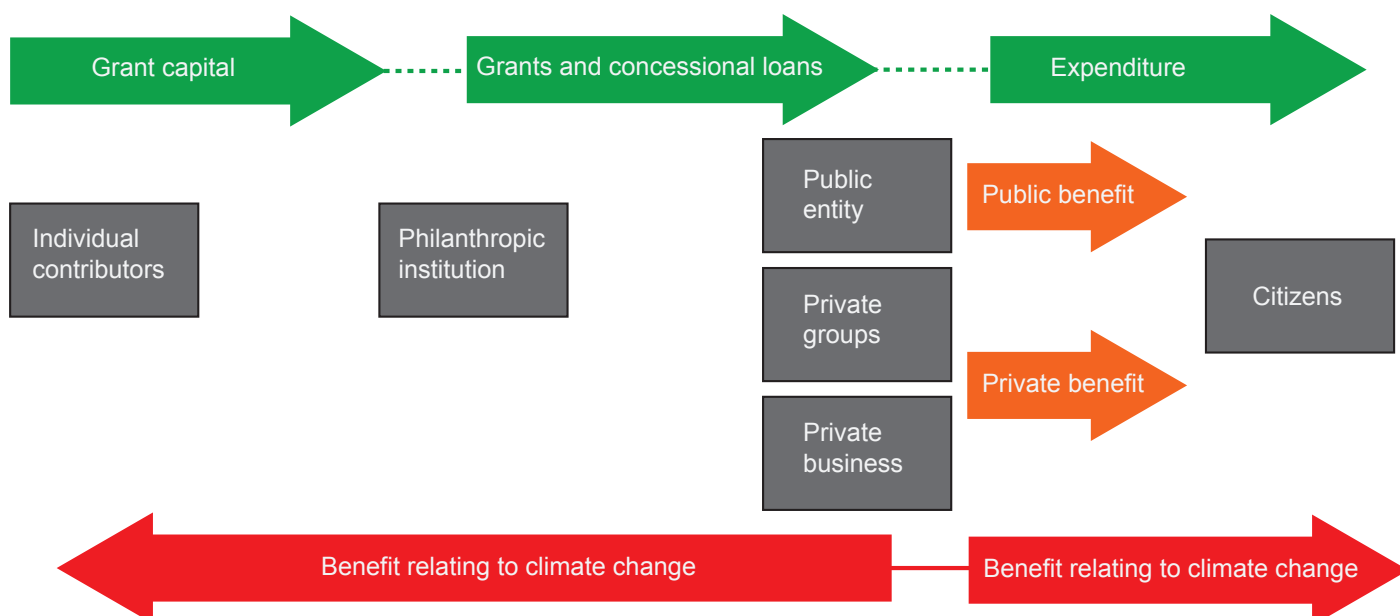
Grant capital

Grants and concessional loans

Expenditure

Individual contributors

Philanthropic institution

Public entity

Private groups

Private business

Public benefit

Private benefit

Citizens

Benefit relating to climate change

Benefit relating to climate change